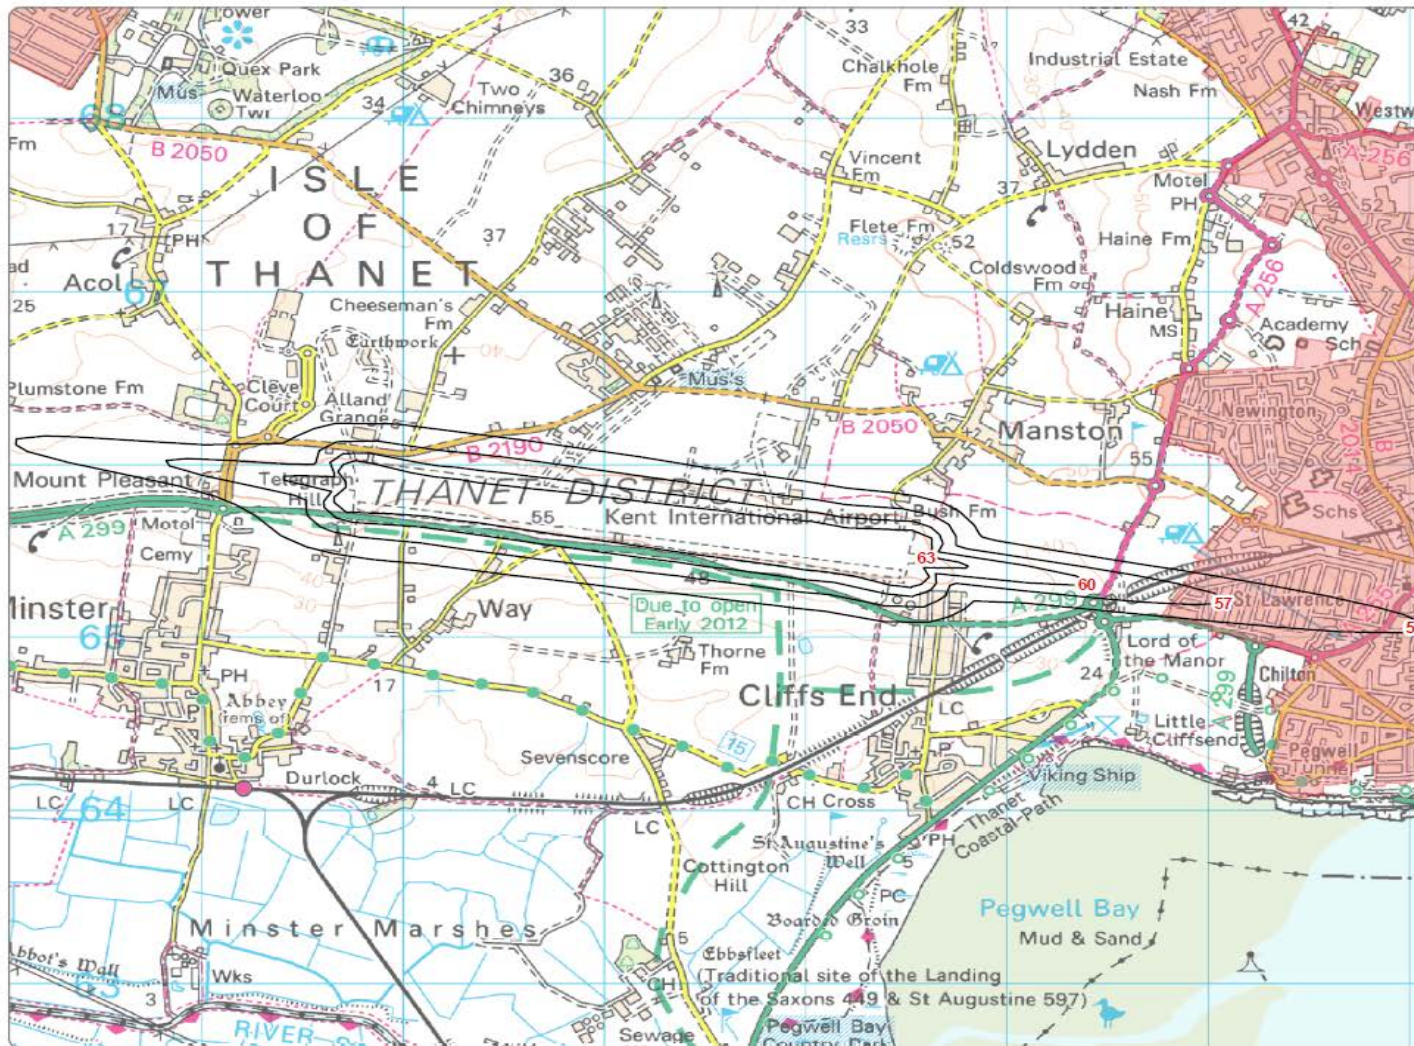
Tower
Quex Park
Mus
Waterloo Twr
Two Chimneys
36
34
33
Chalkhole Fm
Industrial Estate
Nash Fm
42
Westw
68
Fm
B 2050
ISLE OF THANET
Vincent Fm
Lydden
A 256
Motel PH
37
17
PH
37
Flete Fm
Resrs
52
Haine Fm
52
ad
Acol
67
Coldswood Fm
Haine MS
A 256
Academy Sch
25
Cheeseman's Fm
Earthwork
Plumstone Fm
Mus's
Cleve Court
Alland Grange
B 2190
B 2050
Manston
Newington
Mount Pleasant
Telegraph Hill
THANET DISTRICT
55
Bush Fm
Kent International Airport
A 299
Motel
Cemy
55
Schs
63
48
60
57
St Lawrence
inster
65
Way
Due to open Early 2012
A 299
Lord of the Manor
Chilton
PH
Thorne Fm
24
A 299
Abbey (rems of)
17
Cliffs End
LC
Little Cliffsend
Pegwell Tunnel
15
Sevenscore
P
Viking Ship
Durlock
4
LC
LC
64
LC
CH
Cross
LC
St Augustine's Well
PH
Thanet Coastal Path
PC
Cottington Hill
Pegwell Bay
Boarded Groin
Mud & Sand
Minster Marshes
Ebbsfleet (Traditional site of the Landing of the Saxons 449 & St Augustine 597)
5
Abbot's Wall
Wks
63
3
CH
RIVER
Sewage
Pegwell Bay Country Park